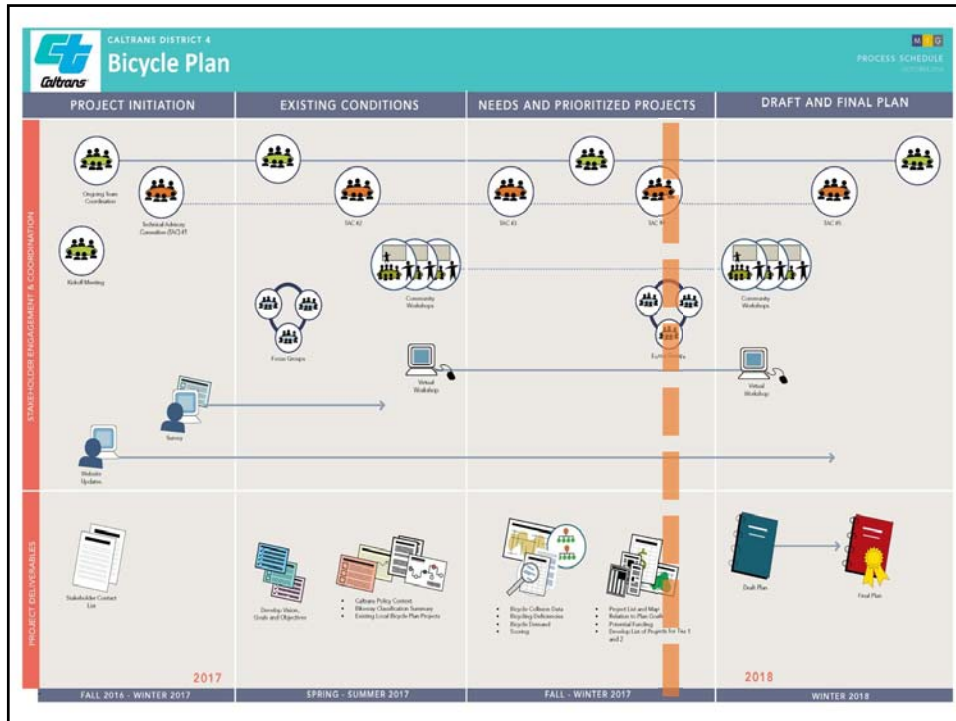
Caltrans

CALTRANS DISTRICT 4

Bicycle Plan

MIG

PROCESS SCHEDULE

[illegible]

PROJECT INITIATION

EXISTING CONDITIONS

NEEDS AND PRIORITIZED PROJECTS

DRAFT AND FINAL PLAN

STAKEHOLDER ENGAGEMENT & COORDINATION

Ongoing Team Coordination

Technical Advisory Committee (TAC) #1

TAC #2

TAC #3

TAC #4

TAC #5

Kickoff Meeting

Community Workshops

Community Workshops

Focus Groups

Focus Groups

Virtual Workshop

Virtual Workshop

Survey

Website Updates

PROJECT DELIVERABLES

Stakeholder Contact List

Develop Vision, Goals and Objectives

- Caltrans Policy Context
- Bikeway Classification Summary
- Existing Local Bicycle Plan Projects

- Bicycle Collision Data
- Bicycling Deficiencies
- Bicycle Demand
- Scoring

- Project List and Map
- Relation to Plan Goals
- Potential Funding
- Develop List of Projects for Tier 1 and 2

Draft Plan

Final Plan

2017

2018

FALL 2016 - WINTER 2017

SPRING - SUMMER 2017

FALL - WINTER 2017

WINTER 2018